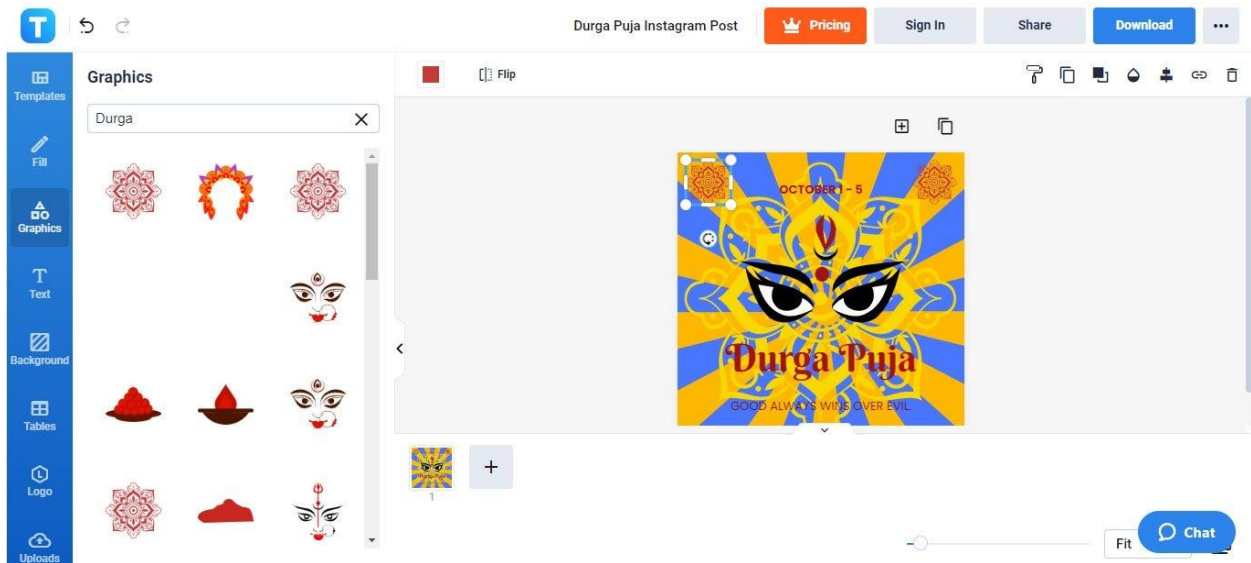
T

Durga Puja Instagram Post

Pricing

Sign In

Share

Download

...

Templates

Fill

Graphics

Text

Background

Tables

Logo

Uploads

Graphics

Durga

Flip

OCTOBER 1 - 5

Durga Puja

GOOD ALWAYS WINS OVER EVIL

1

+

Fit

Chat